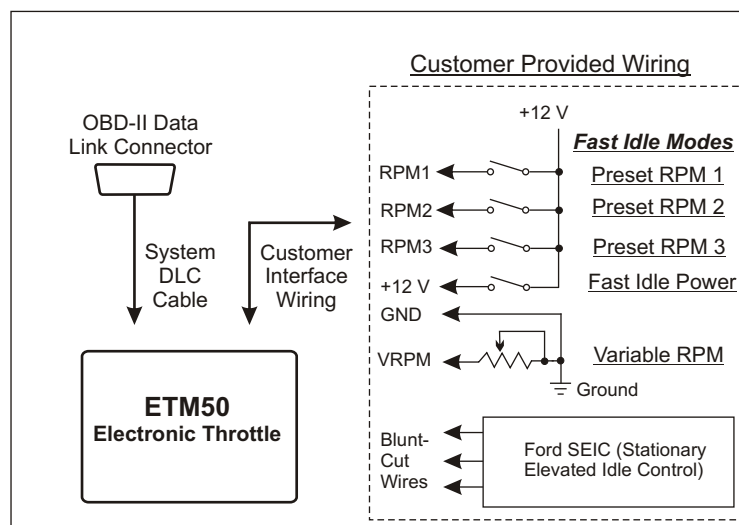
Customer Provided Wiring

OBD-II Data Link Connector

System DLC Cable

Customer Interface Wiring

+12 V

Fast Idle Modes

RPM1

Preset RPM 1

RPM2

Preset RPM 2

RPM3

Preset RPM 3

+12 V

Fast Idle Power

GND

VRPM

Variable RPM

Ground

ETM50
Electronic Throttle

Blunt-Cut Wires

Ford SEIC (Stationary Elevated Idle Control)